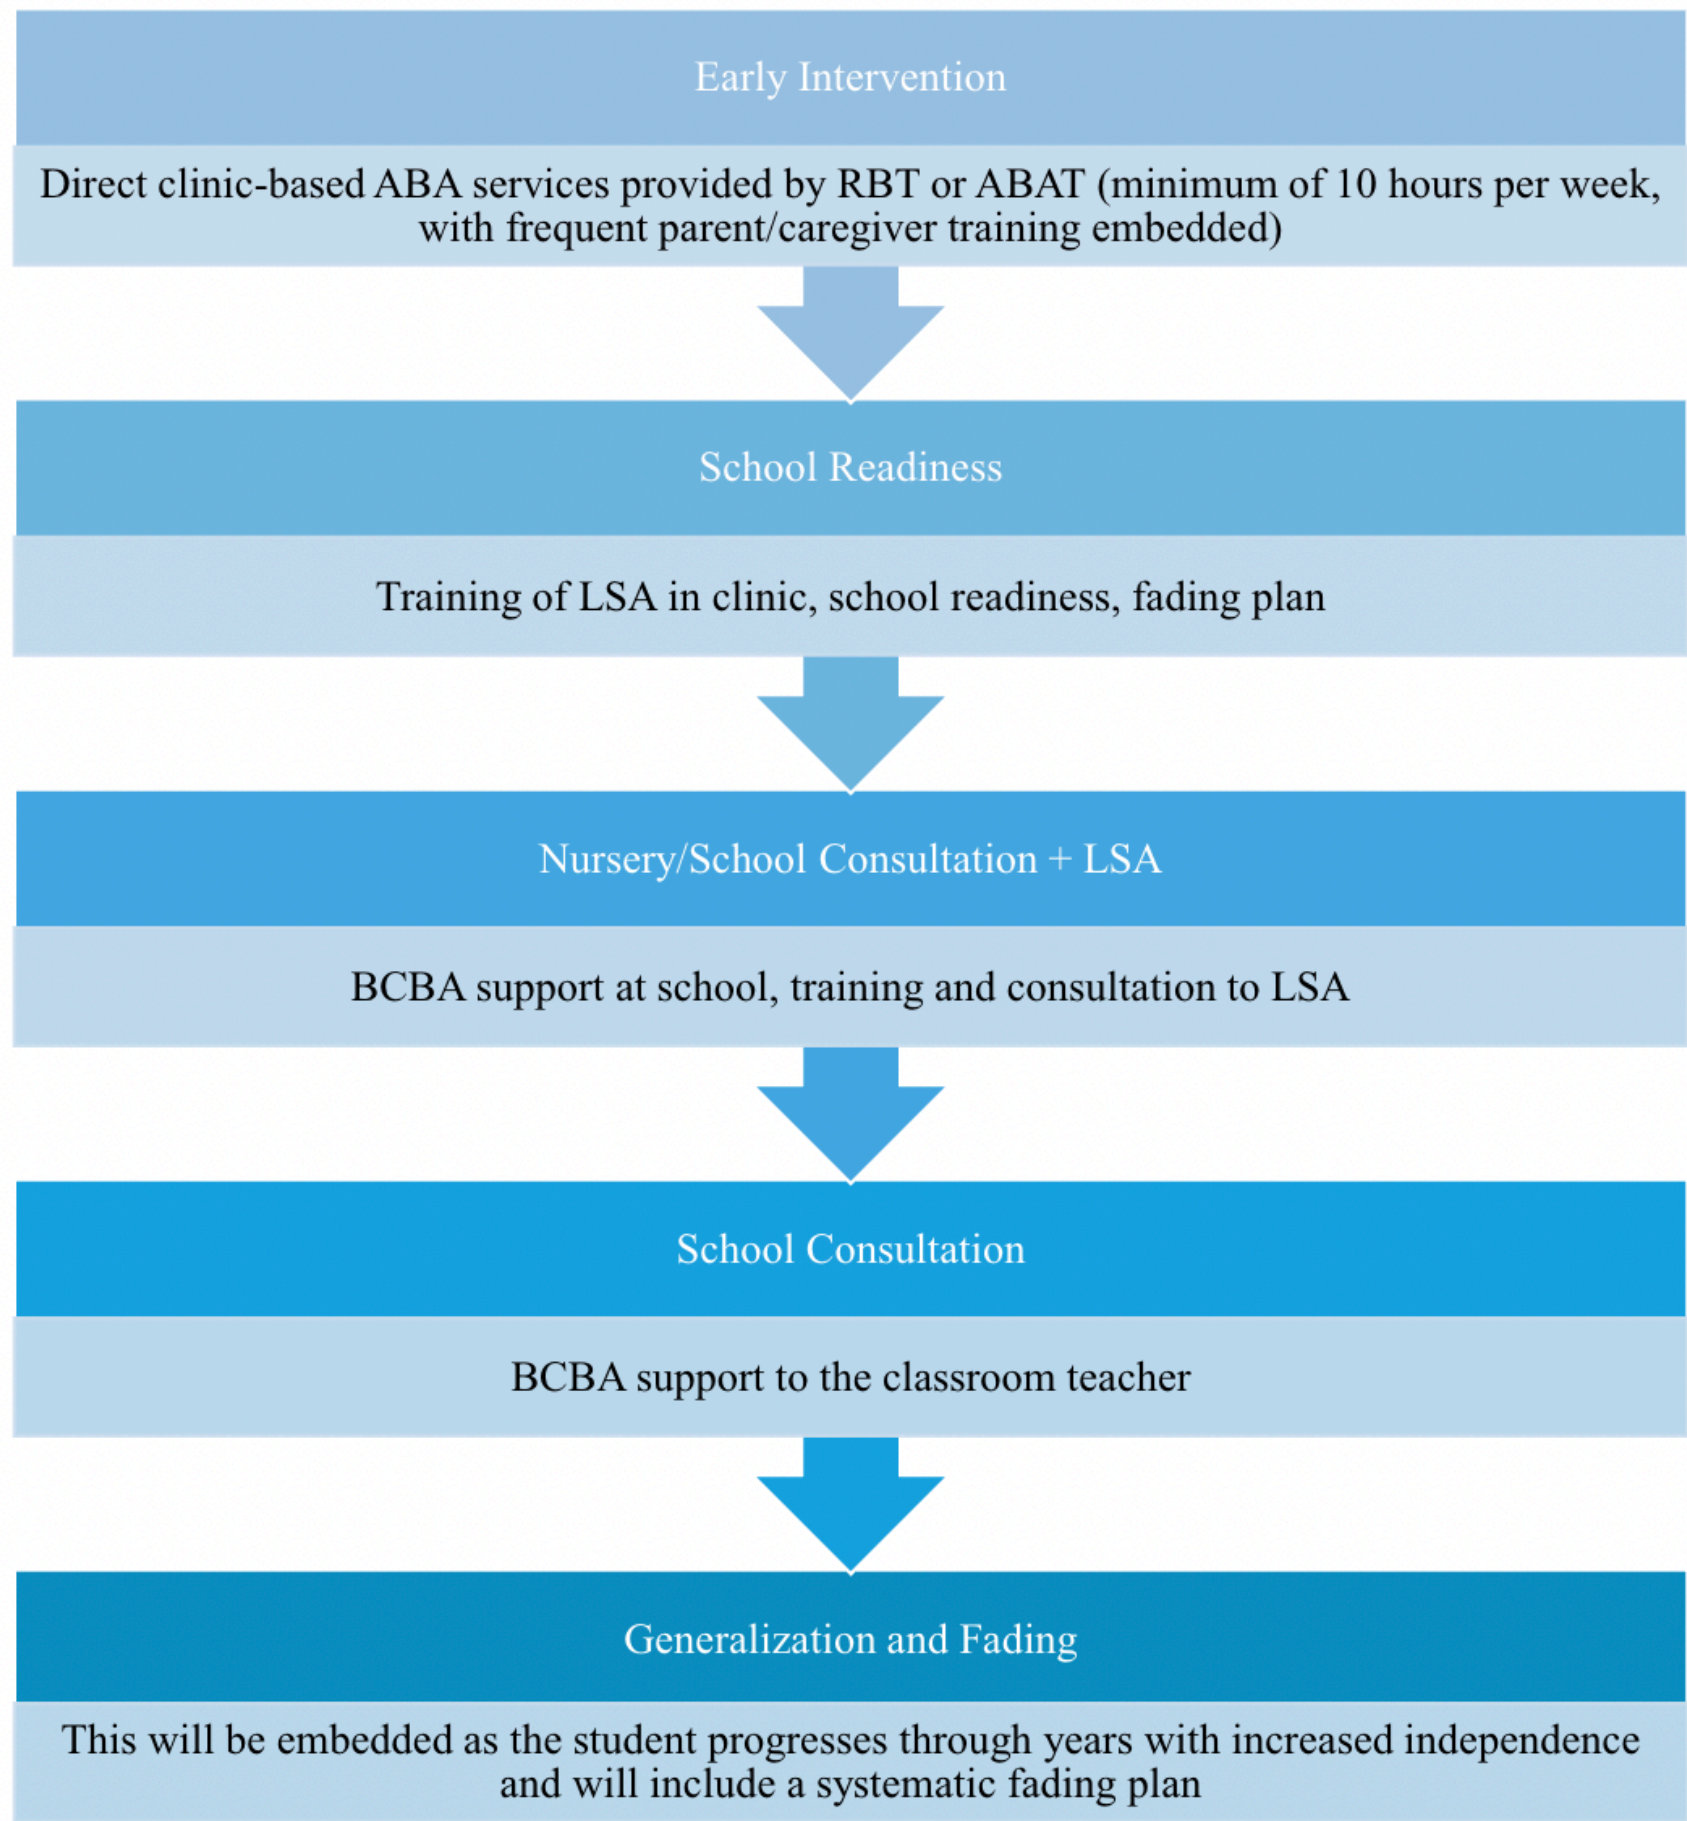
Early Intervention

Direct clinic-based ABA services provided by RBT or ABAT (minimum of 10 hours per week, with frequent parent/caregiver training embedded)

School Readiness

Training of LSA in clinic, school readiness, fading plan

Nursery/School Consultation + LSA

BCBA support at school, training and consultation to LSA

School Consultation

BCBA support to the classroom teacher

Generalization and Fading

This will be embedded as the student progresses through years with increased independence and will include a systematic fading plan